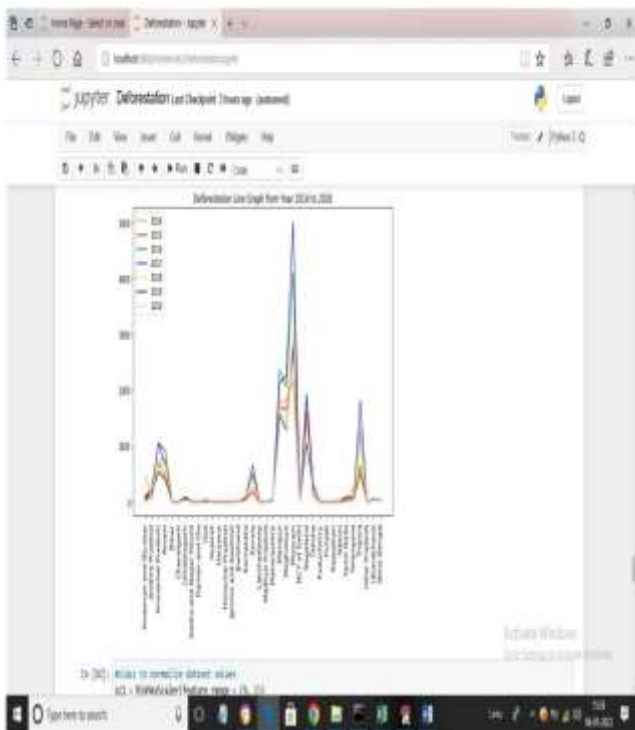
Home Page - Select or crea | Deforestation - Jupyter

localhost:8888/notebooks/Deforestation.ipynb

jupyter Deforestation Last Checkpoint: 3 hours ago (autosaved)

Logout

File Edit View Insert Cell Kernel Widgets Help

Trusted Python 3

Run Code

Deforestation Line Graph from Year 2014 to 2020

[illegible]

500

400

300

200

100

0

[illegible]

Activate Windows
Go to Settings to activate Windows.

In [92]: #class to normalize dataset values
sc1 = MinMaxScaler(feature_range = (0, 1))

Type here to search